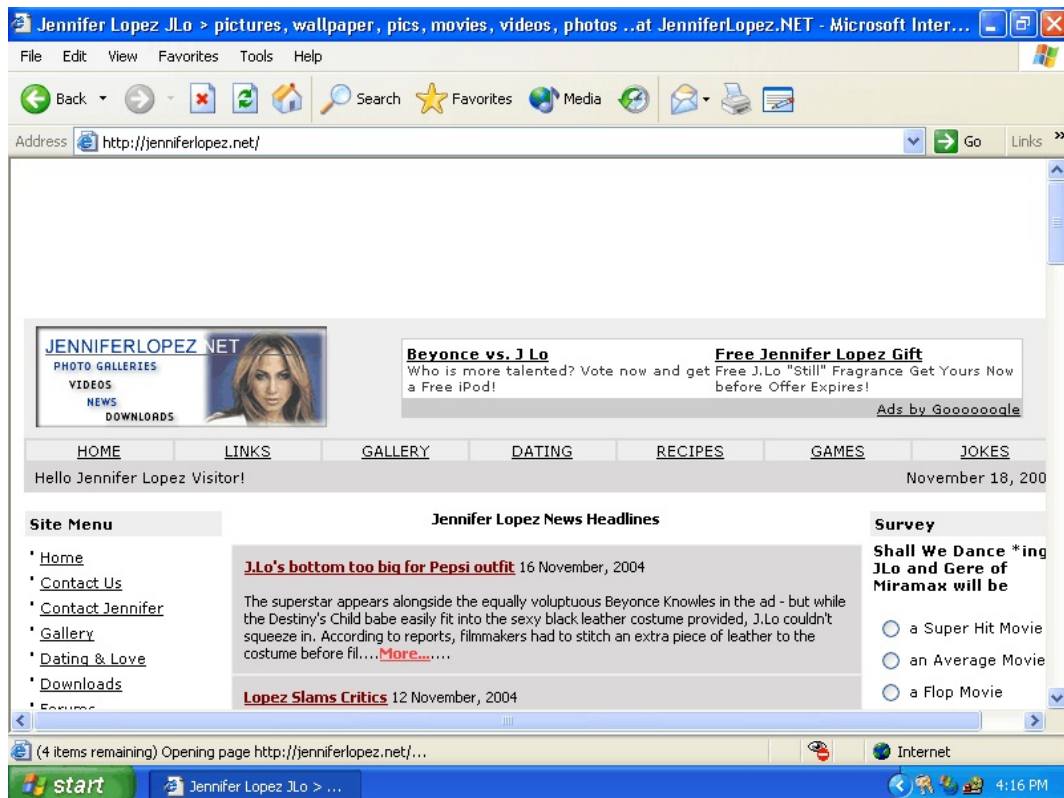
Jennifer Lopez JLo > pictures, wallpaper, pics, movies, videos, photos ..at JenniferLopez.NET - Microsoft Inter...

File Edit View Favorites Tools Help

Back Search Favorites Media

Address http://jenniferlopez.net/ Go Links

JENNIFERLOPEZ NET
PHOTO GALLERIES
VIDEOS
NEWS
DOWNLOADS

Beyonce vs. J Lo
Who is more talented? Vote now and get a Free iPod!

Free Jennifer Lopez Gift
Free J.Lo "Still" Fragrance Get Yours Now before Offer Expires!

Ads by Goooooogle

| HOME | LINKS | GALLERY | DATING | RECIPES | GAMES | JOKES |
|---|---|---|---|---|---|---|

Hello Jennifer Lopez Visitor!

November 18, 200

Site Menu
Home
Contact Us
Contact Jennifer
Gallery
Dating & Love
Downloads
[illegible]

Jennifer Lopez News Headlines

J.Lo's bottom too big for Pepsi outfit 16 November, 2004

The superstar appears alongside the equally voluptuous Beyonce Knowles in the ad - but while the Destiny's Child babe easily fit into the sexy black leather costume provided, J.Lo couldn't squeeze in. According to reports, filmmakers had to stitch an extra piece of leather to the costume before fil....More.....

Lopez Slams Critics 12 November, 2004

Survey
Shall We Dance *ing JLo and Gere of Miramax will be

a Super Hit Movie
an Average Movie
a Flop Movie

(4 items remaining) Opening page http://jenniferlopez.net/...

Internet

start

Jennifer Lopez JLo > ...

4:16 PM